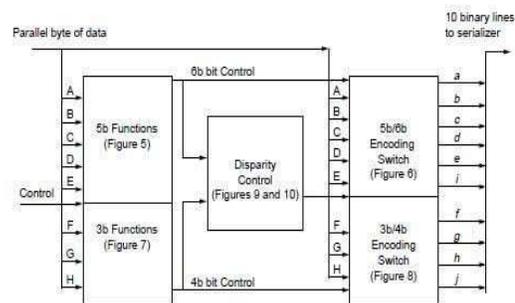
Parallel byte of data

10 binary lines to serializer

6b bit Control

A
B
C
D
E

5b Functions (Figure 5)

Control

F
G
H

3b Functions (Figure 7)

Disparity Control (Figures 9 and 10)

4b bit Control

A
B
C
D
E

5b/6b Encoding Switch (Figure 6)

F
G
H

3b/4b Encoding Switch (Figure 8)

a
b
c
d
e
i
f
g
h
j